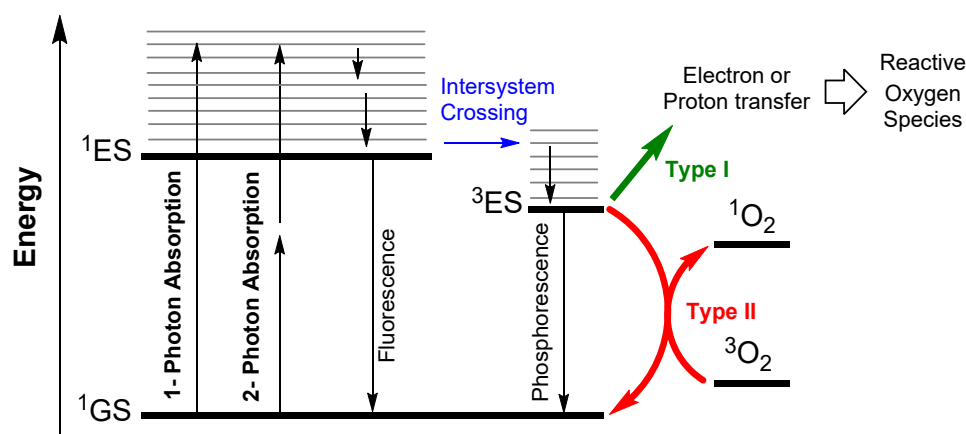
Energy

$^1$ES

$^1$GS

1- Photon Absorption

2- Photon Absorption

Fluorescence

Intersystem Crossing

$^3$ES

Phosphorescence

Type I

Electron or Proton transfer

Reactive Oxygen Species

$^1O_2$

Type II

$^3O_2$